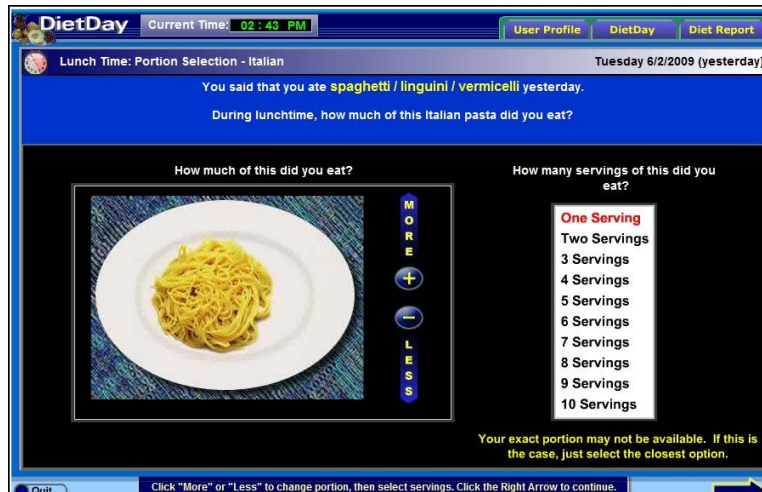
DietDay Current Time: 02 : 43 PM

User Profile DietDay Diet Report

Lunch Time: Portion Selection - Italian

Tuesday 6/2/2009 (yesterday)

You said that you ate spaghetti / linguini / vermicelli yesterday.

During lunchtime, how much of this Italian pasta did you eat?

How much of this did you eat?

M O R E

+

−

L E S S

How many servings of this did you eat?

One Serving
Two Servings
3 Servings
4 Servings
5 Servings
6 Servings
7 Servings
8 Servings
9 Servings
10 Servings

Your exact portion may not be available. If this is the case, just select the closest option.

Quit

Click "More" or "Less" to change portion, then select servings. Click the Right Arrow to continue.